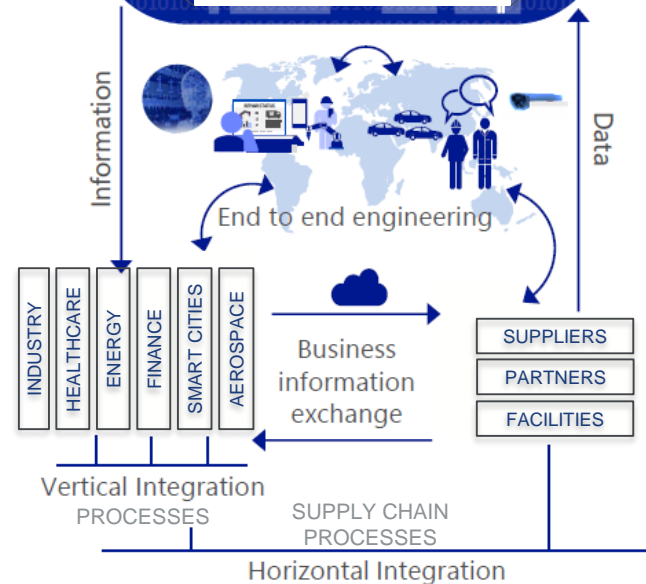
Information

Data

End to end engineering

INDUSTRY
HEALTHCARE
ENERGY
FINANCE
SMART CITIES
AEROSPACE

Business information exchange

SUPPLIERS
PARTNERS
FACILITIES

Vertical Integration
PROCESSES

SUPPLY CHAIN
PROCESSES

Horizontal Integration